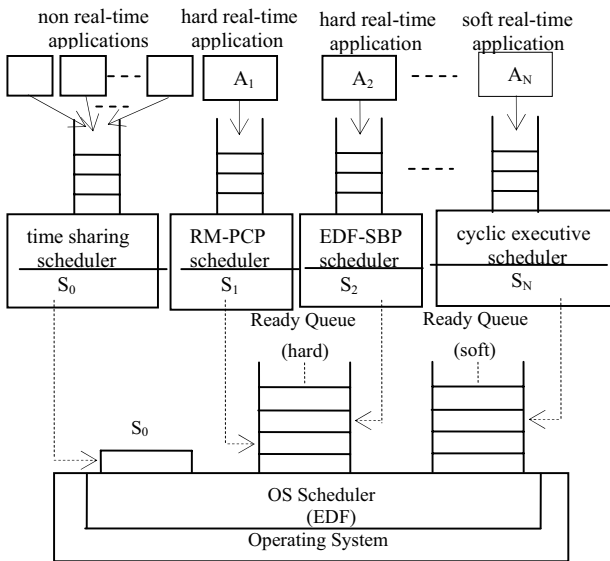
non real-time applications

hard real-time application

hard real-time application

soft real-time application

$A_1$

$A_2$

$A_N$

time sharing scheduler

$S_0$

RM-PCP scheduler

$S_1$

EDF-SBP scheduler

$S_2$

cyclic executive scheduler

$S_N$

Ready Queue

(hard)

Ready Queue

(soft)

$S_0$

OS Scheduler

(EDF)

Operating System